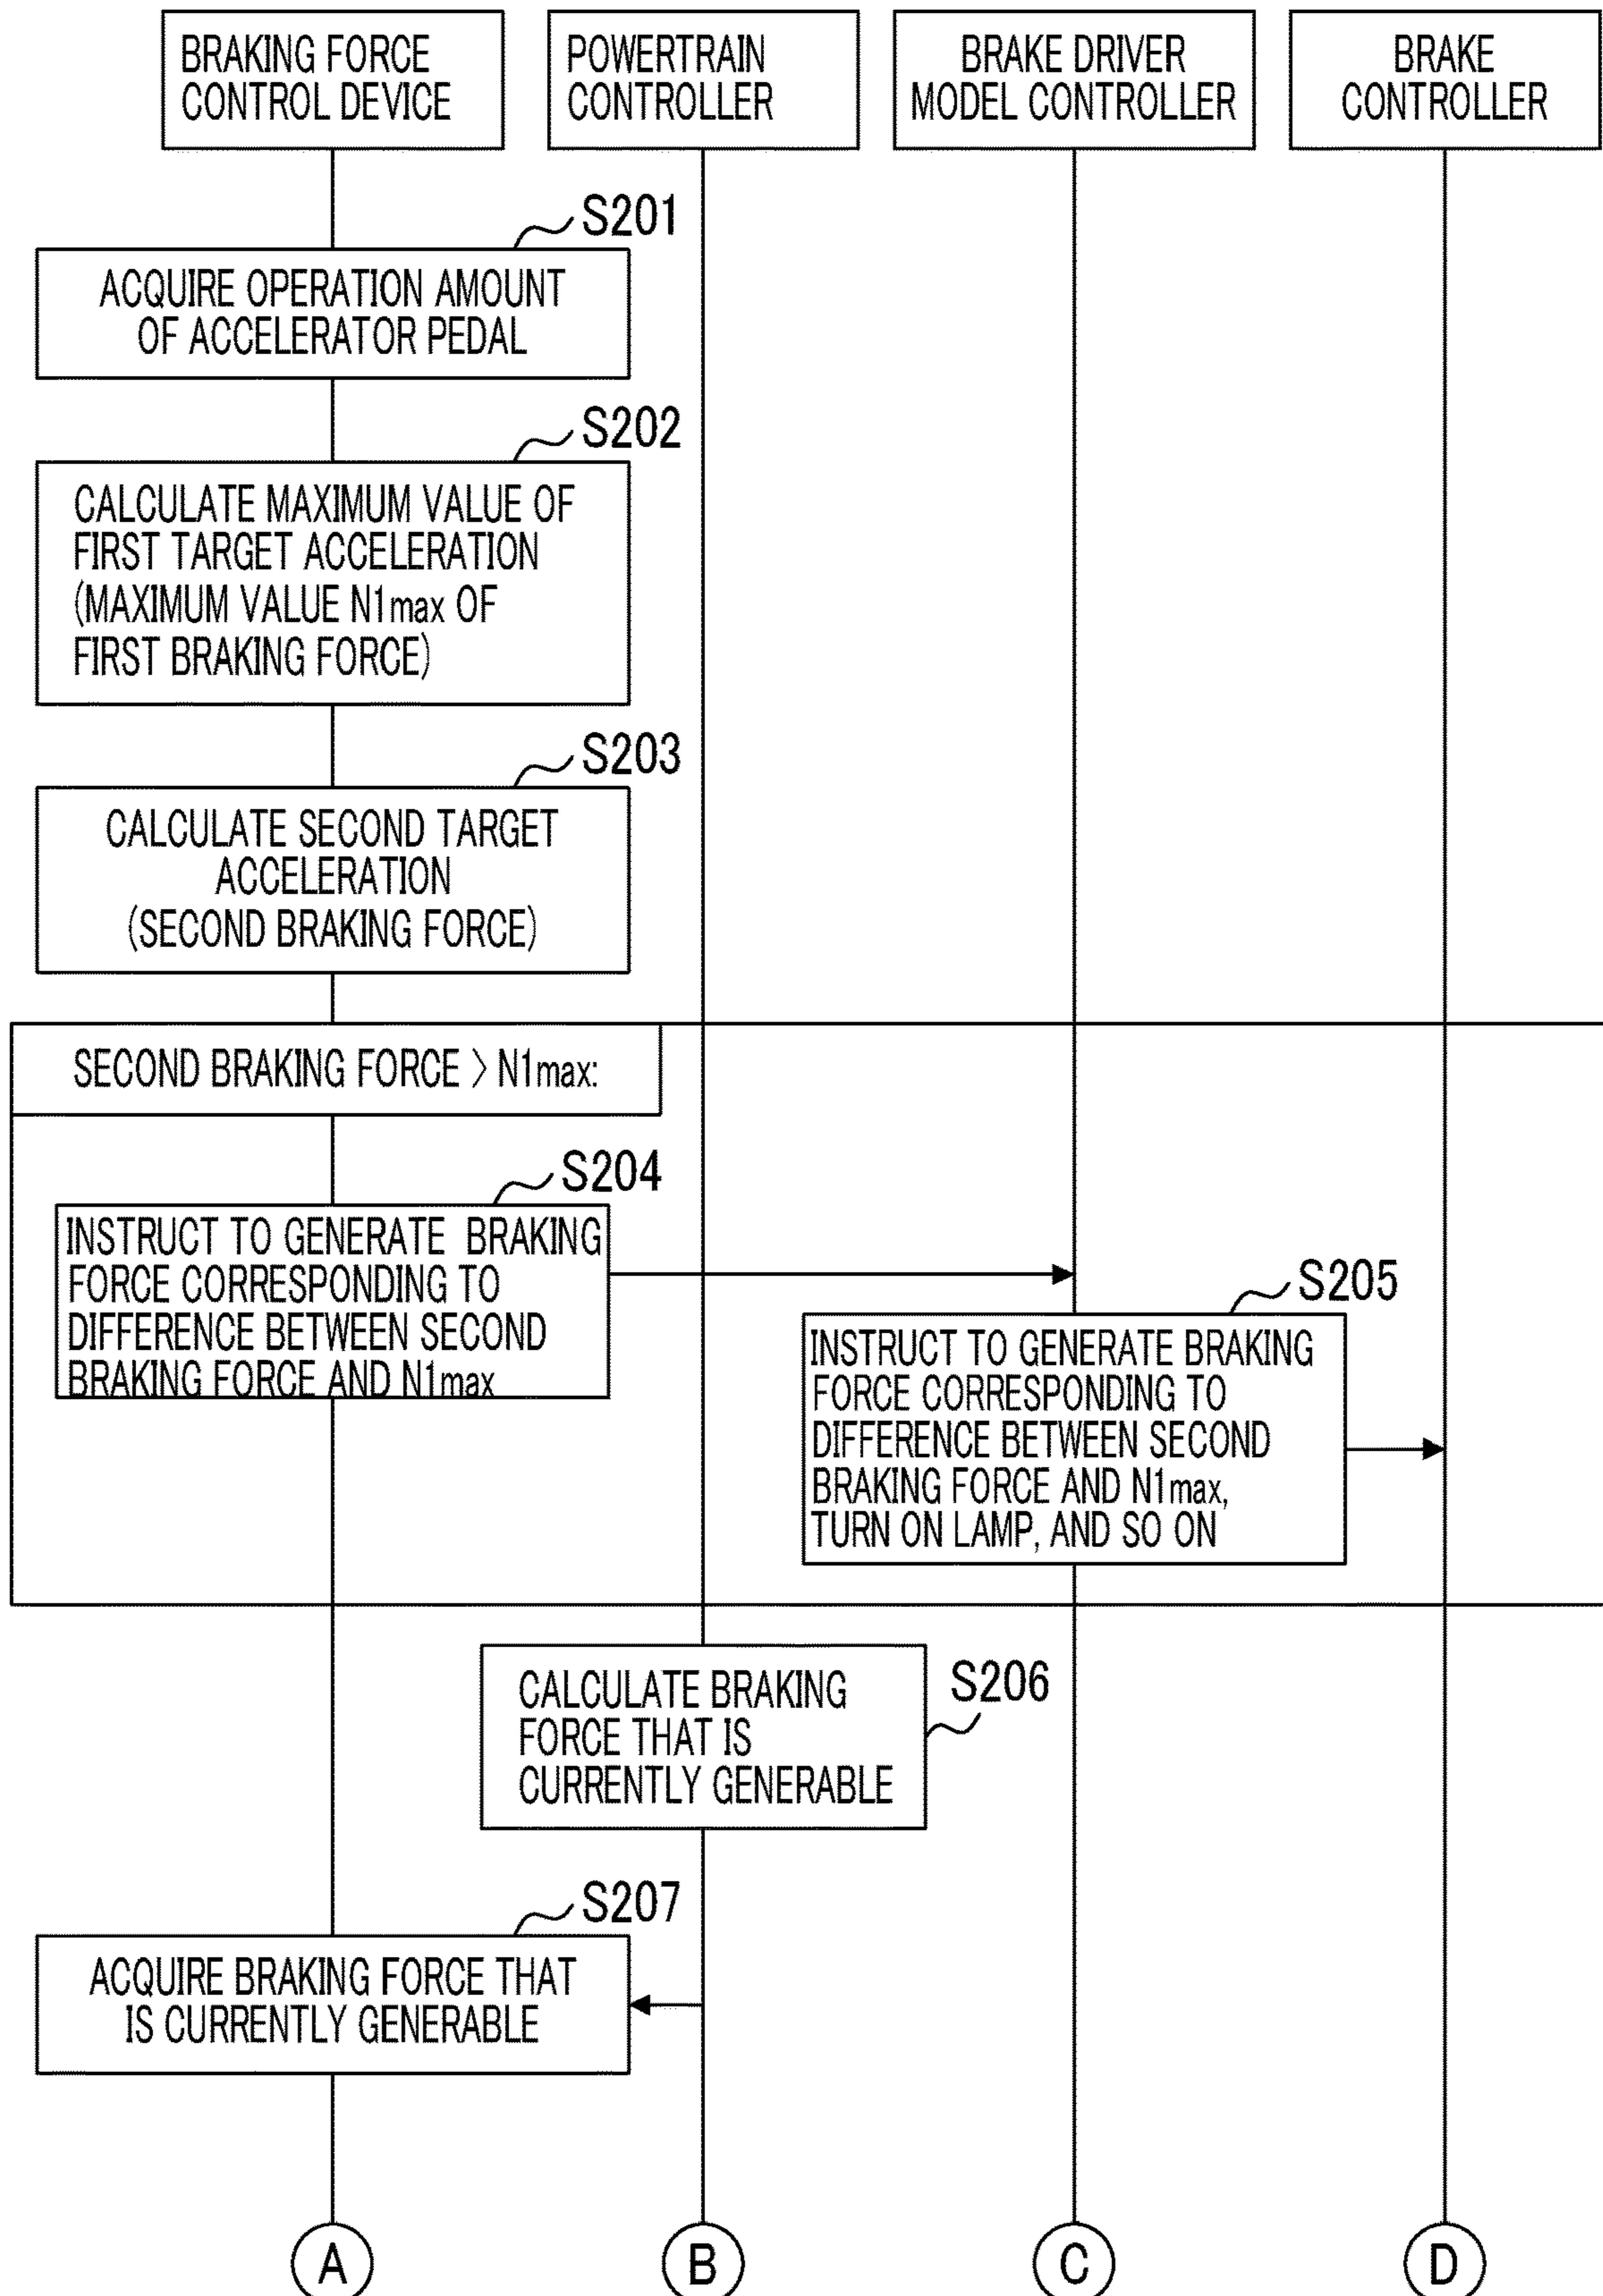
BRAKING FORCE CONTROL DEVICE

POWERTRAIN CONTROLLER

BRAKE DRIVER MODEL CONTROLLER

BRAKE CONTROLLER

S201

ACQUIRE OPERATION AMOUNT OF ACCELERATOR PEDAL

S202

CALCULATE MAXIMUM VALUE OF FIRST TARGET ACCELERATION (MAXIMUM VALUE N1max OF FIRST BRAKING FORCE)

S203

CALCULATE SECOND TARGET ACCELERATION (SECOND BRAKING FORCE)

SECOND BRAKING FORCE > N1max:

S204

INSTRUCT TO GENERATE BRAKING FORCE CORRESPONDING TO DIFFERENCE BETWEEN SECOND BRAKING FORCE AND N1max

S205

INSTRUCT TO GENERATE BRAKING FORCE CORRESPONDING TO DIFFERENCE BETWEEN SECOND BRAKING FORCE AND N1max, TURN ON LAMP, AND SO ON

CALCULATE BRAKING FORCE THAT IS CURRENTLY GENERABLE

S206

S207

ACQUIRE BRAKING FORCE THAT IS CURRENTLY GENERABLE

A

B

C

D